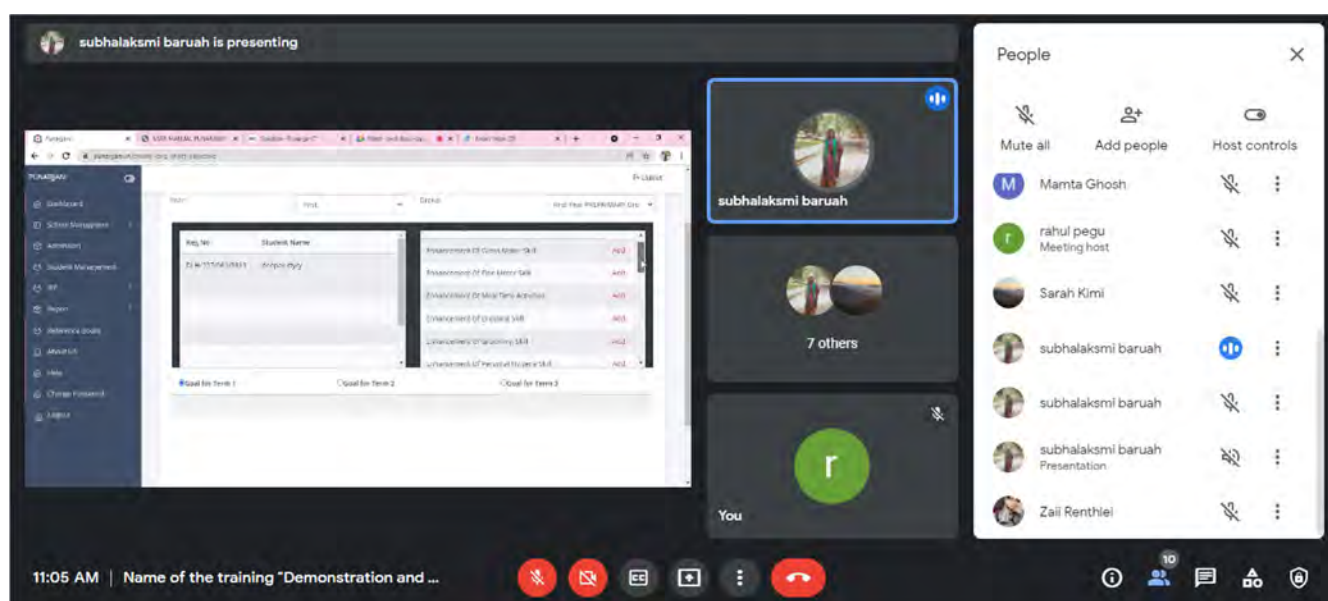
subhalaksmi baruah is presenting

PUNARBAN

Dashboard
School Management
Admission
Student Management
IEP
Report
Reference Books
About Us
Help
Change Password
Logout

Reg. No | Student Name
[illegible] | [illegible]

Enhancement Of Gross Motor Skill Add
Enhancement Of Fine Motor Skill Add
Enhancement Of Meal Time Activities Add
Enhancement Of Dressing Skill Add
Enhancement Of Grooming Skill Add
Enhancement Of Personal Hygiene Skill Add

Goal for Term 1
Goal for Term 2
Goal for Term 3

subhalaksmi baruah

7 others

r

You

People

Mute all
Add people
Host controls

M Mamta Ghosh
r rahul pegu
Meeting host
Sarah Kimi
subhalaksmi baruah
subhalaksmi baruah
subhalaksmi baruah
Presentation
Zaii Renthlei

11:05 AM | Name of the training "Demonstration and ...

10